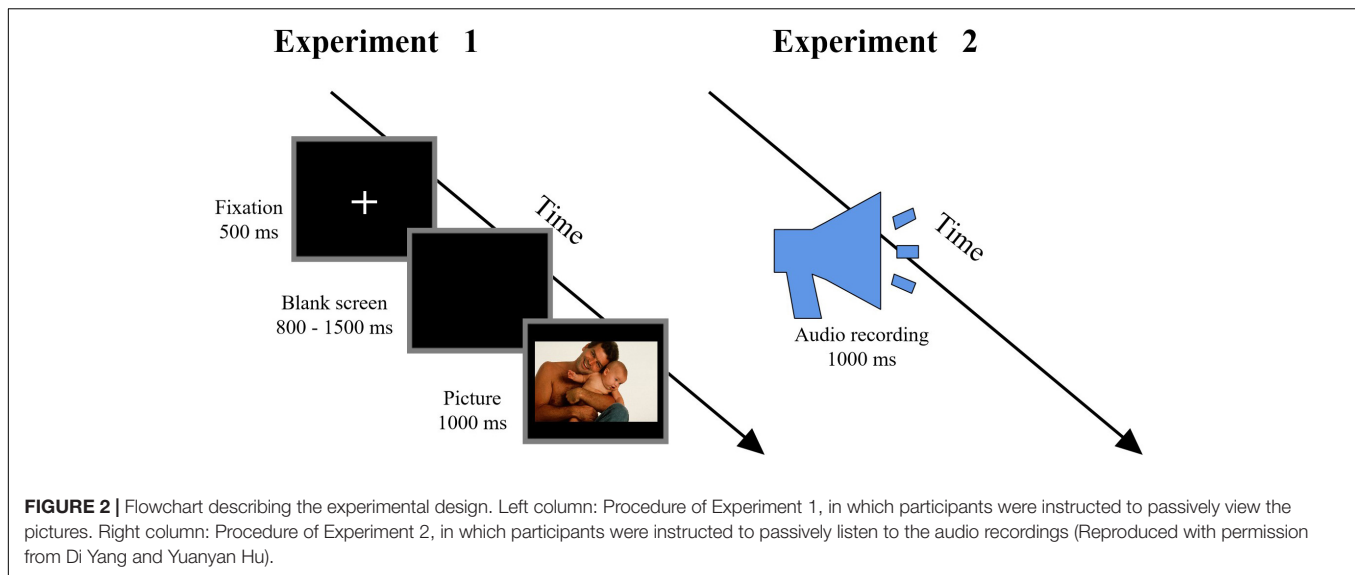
Experiment 1

Fixation
500 ms

+

Time

Blank screen
800 - 1500 ms

Picture
1000 ms

Experiment 2

Time

Audio recording
1000 ms

**FIGURE 2 |** Flowchart describing the experimental design. Left column: Procedure of Experiment 1, in which participants were instructed to passively view the pictures. Right column: Procedure of Experiment 2, in which participants were instructed to passively listen to the audio recordings (Reproduced with permission from Di Yang and Yuanyan Hu).